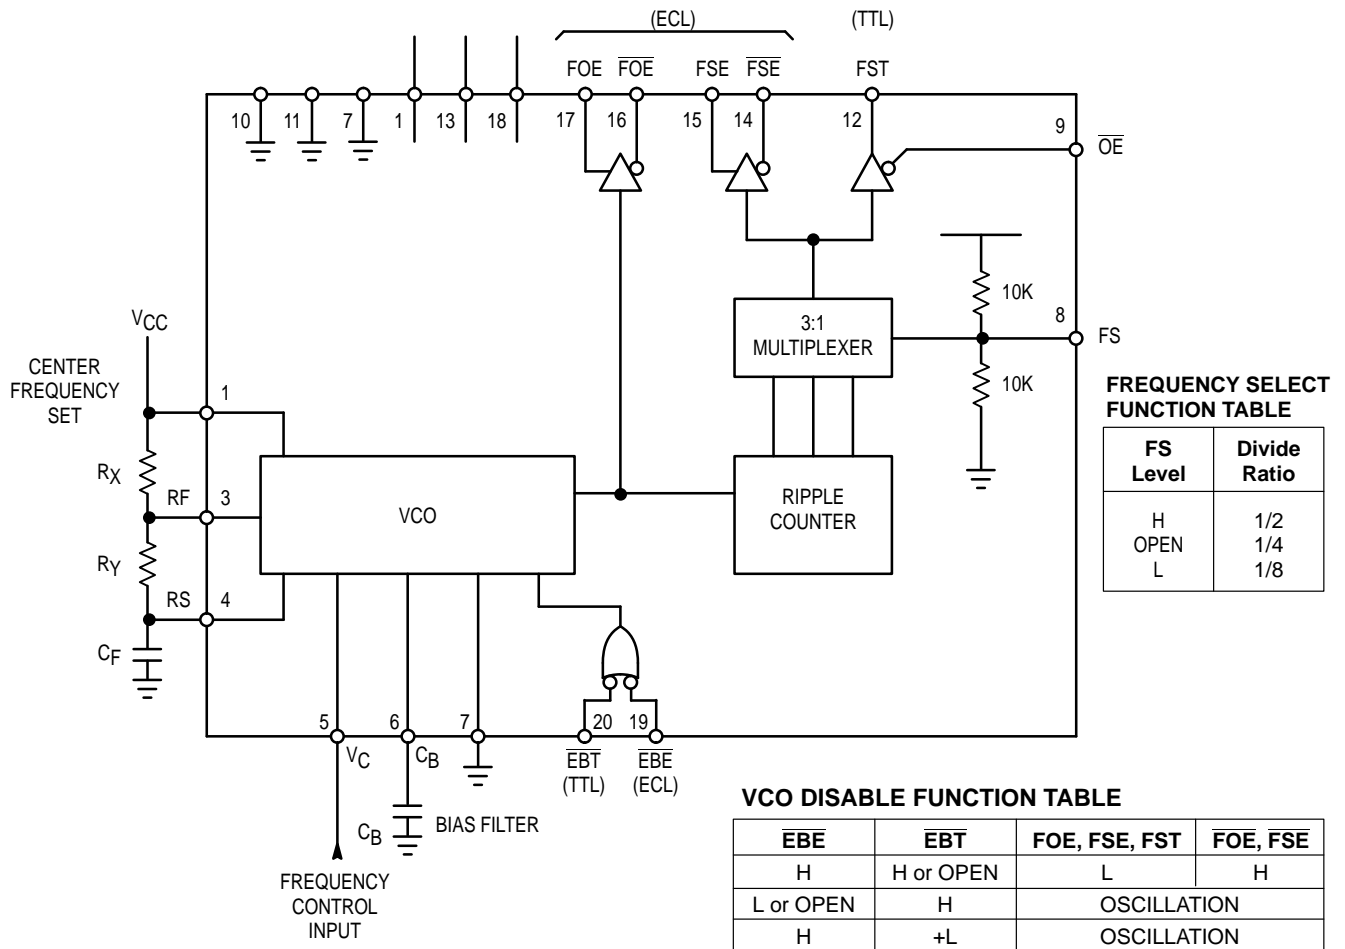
(ECL)

(TTL)

FOE $\overline{FOE}$ FSE $\overline{FSE}$ FST

10 11 7 1 13 18 17 16 15 14 12

9 $\overline{OE}$

10K

8 FS

3:1 MULTIPLEXER

10K

$V_{CC}$

CENTER FREQUENCY SET

1

$R_X$

RF 3

VCO

RIPPLE COUNTER

$R_Y$

RS 4

$C_F$

5 6 7 20 19

$V_C$ $C_B$

$\overline{EBT}$ (TTL) $\overline{EBE}$ (ECL)

$C_B$ BIAS FILTER

FREQUENCY CONTROL INPUT

FREQUENCY SELECT FUNCTION TABLE

| FS Level | Divide Ratio |
|---|---|
| H<br>OPEN<br>L | 1/2<br>1/4<br>1/8 |

VCO DISABLE FUNCTION TABLE

| $\overline{EBE}$ | $\overline{EBT}$ | FOE, FSE, FST | $\overline{FOE}$, $\overline{FSE}$ |
|---|---|---|---|
| H | H or OPEN | L | H |
| L or OPEN | H | OSCILLATION | |
| H | +L | OSCILLATION | |